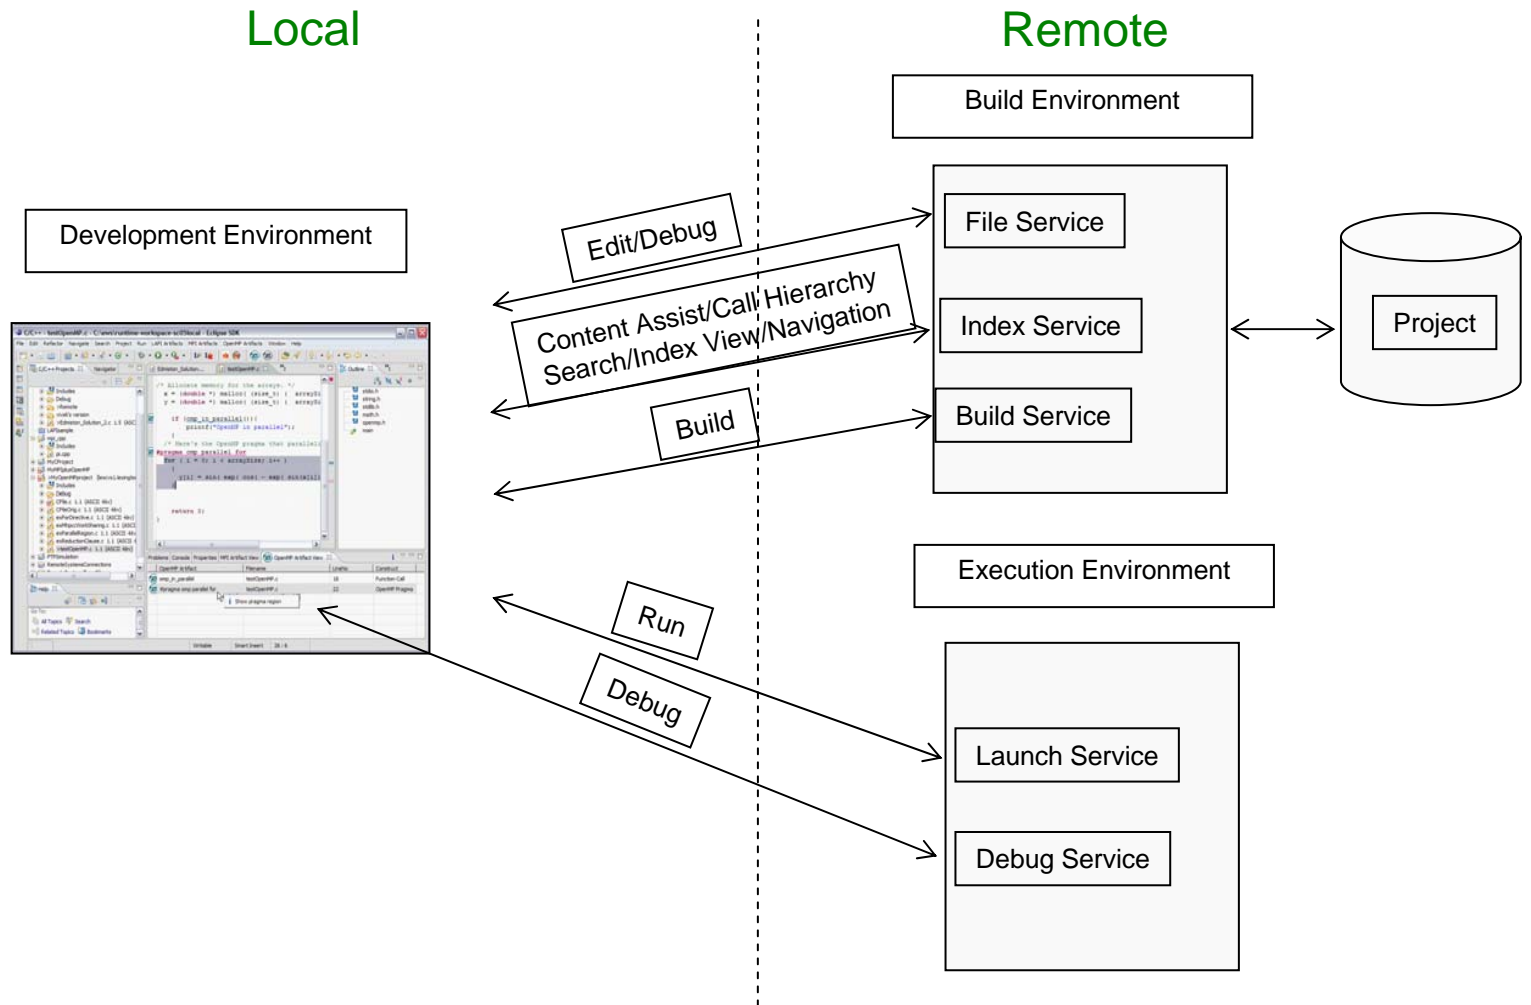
Local

Remote

Build Environment

Development Environment

Edit/Debug

File Service

Content Assist/Call Hierarchy
Search/Index View/Navigation

Index Service

Project

Build

Build Service

Execution Environment

Run

Debug

Launch Service

Debug Service